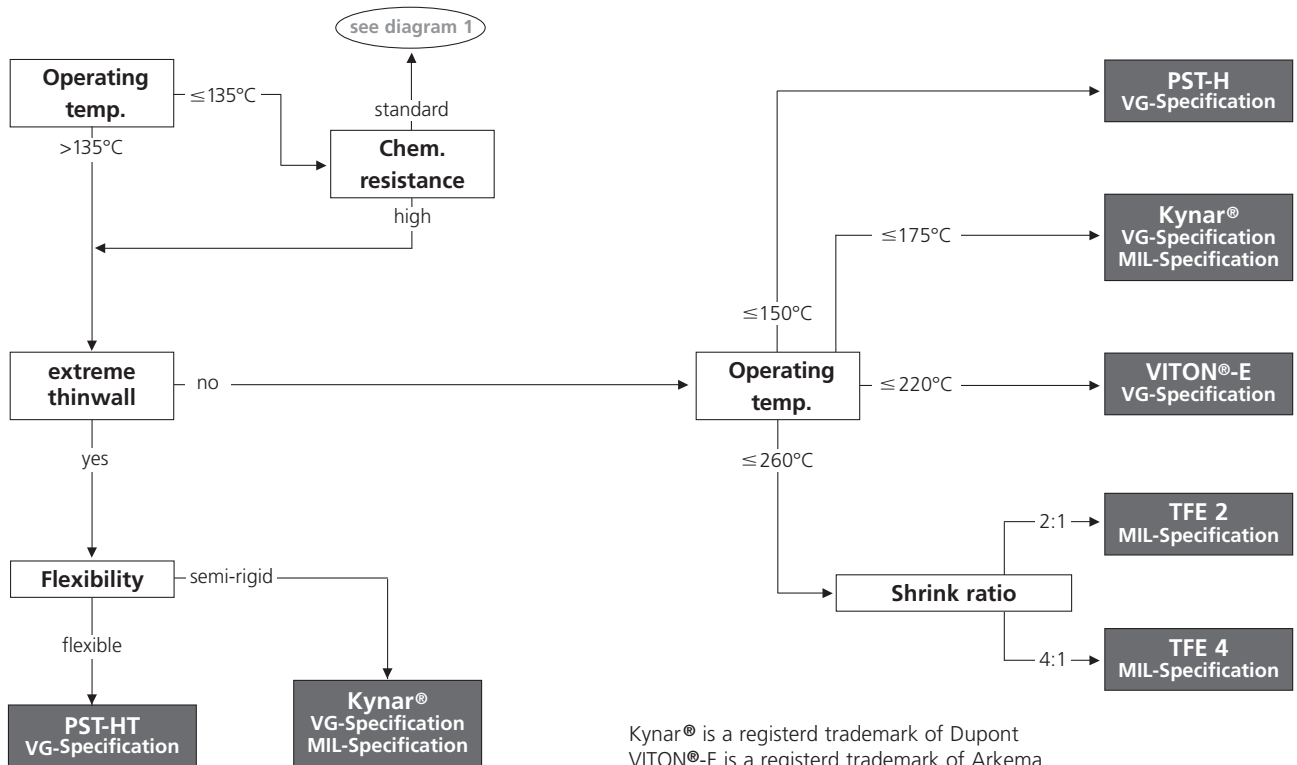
see diagram 1

Operating temp.

≤135°C

standard

Chem. resistance

>135°C

high

extreme thinwall

no

yes

Flexibility

semi-rigid

flexible

PST-HT
VG-Specification

Kynar®
VG-Specification
MIL-Specification

PST-H
VG-Specification

≤175°C

Kynar®
VG-Specification
MIL-Specification

≤150°C

Operating temp.

≤220°C

VITON®-E
VG-Specification

≤260°C

2:1

TFE 2
MIL-Specification

Shrink ratio

4:1

TFE 4
MIL-Specification

Kynar® is a registerd trademark of Dupont
VITON®-E is a registerd trademark of Arkema